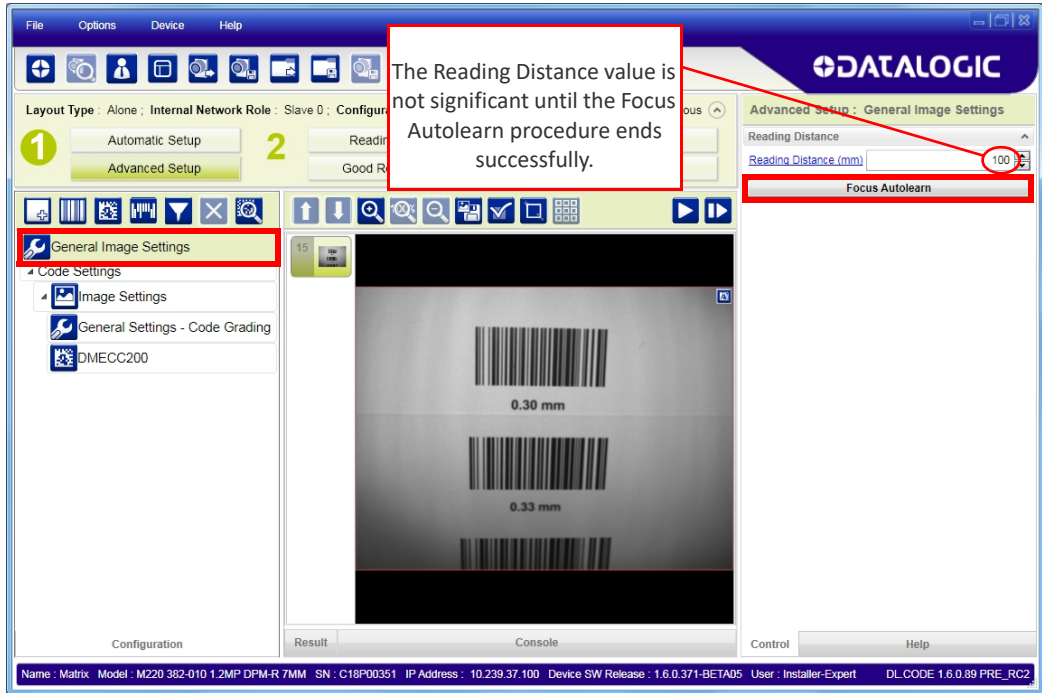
File Options Device Help

DATALOGIC

The Reading Distance value is not significant until the Focus Autolearn procedure ends successfully.

Layout Type : Alone ; Internal Network Role : Slave 0 ; Configura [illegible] ous

1 Automatic Setup
Advanced Setup

2 Readin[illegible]
Good R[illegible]

Advanced Setup : General Image Settings

Reading Distance

Reading Distance (mm) 100

Focus Autolearn

General Image Settings
Code Settings
Image Settings
General Settings - Code Grading
DMECC200

15

0.30 mm

0.33 mm

Configuration

Result

Console

Control

Help

Name : Matrix Model : M220 382-010 1.2MP DPM-R 7MM SN : C18P00351 IP Address : 10.239.37.100 Device SW Release : 1.6.0.371-BETA05 User : Installer-Expert DL.CODE 1.6.0.89 PRE_RC2